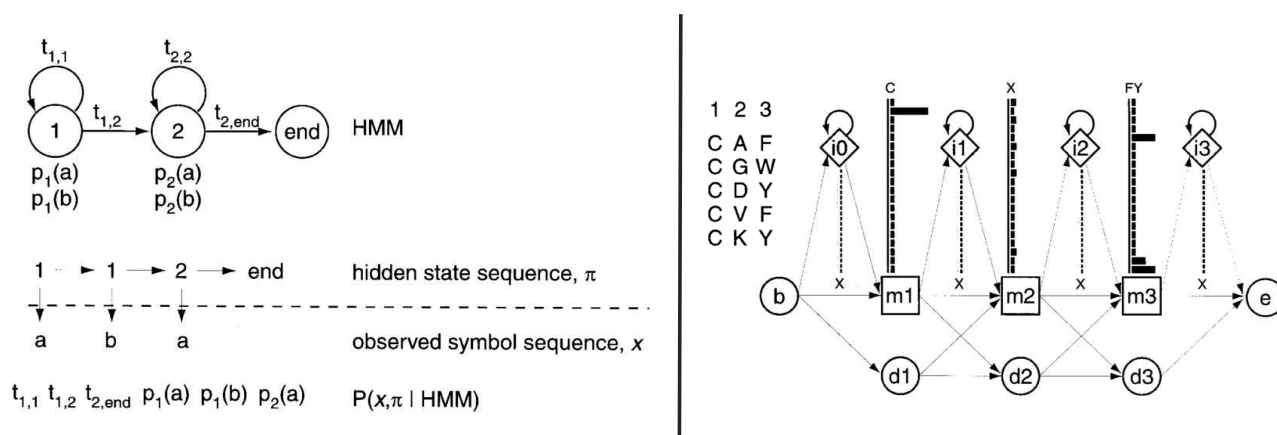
$t_{1,1}$ $t_{2,2}$

1 $t_{1,2}$ 2 $t_{2,end}$ end HMM

$p_1(a)$ $p_1(b)$ $p_2(a)$ $p_2(b)$

1 → 1 → 2 → end hidden state sequence, $\pi$

a b a observed symbol sequence, $x$

$t_{1,1}$ $t_{1,2}$ $t_{2,end}$ $p_1(a)$ $p_1(b)$ $p_2(a)$ $P(x,\pi \mid HMM)$

1 2 3
C A F
C G W
C D Y
C V F
C K Y

C X FY

i0 i1 i2 i3

X X X X

b m1 m2 m3 e

d1 d2 d3